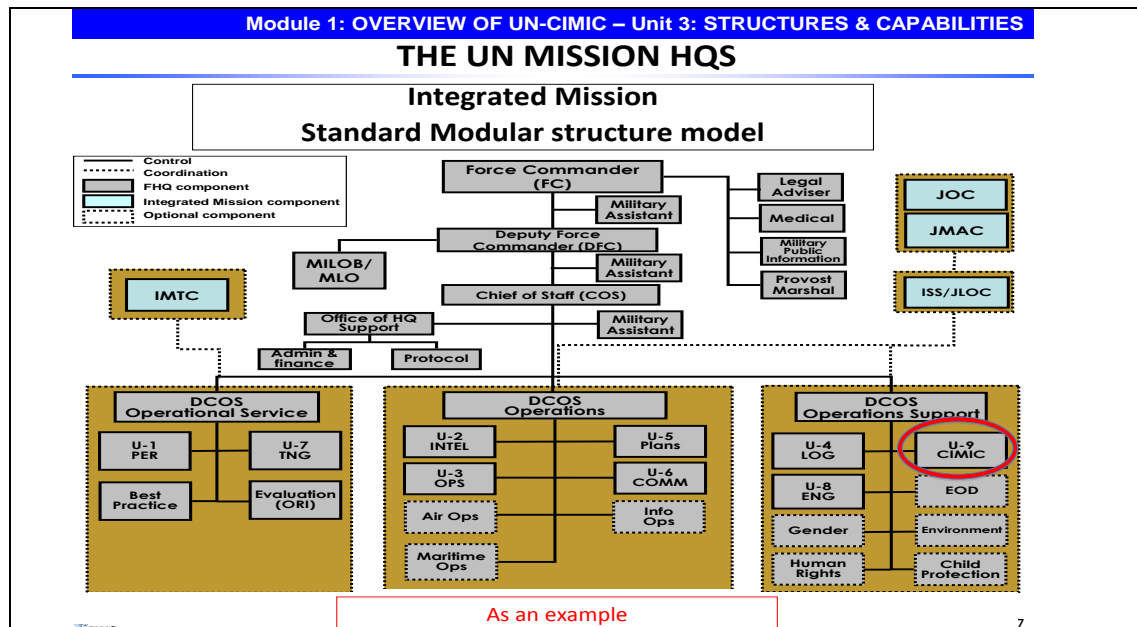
Module 1: OVERVIEW OF UN-CIMIC – Unit 3: STRUCTURES & CAPABILITIES

THE UN MISSION HQS

Integrated Mission
Standard Modular structure model

Control
Coordination
FHQ component
Integrated Mission component
Optional component

Force Commander (FC)
Military Assistant
Legal Adviser
Medical
Military Public Information
Provost Marshal
Deputy Force Commander (DFC)
MILOB/ MLO
Military Assistant
Chief of Staff (COS)
Office of HQ Support
Military Assistant
Admin & finance
Protocol
IMTC
JOC
JMAC
ISS/JLOC

DCOS Operational Service
U-1 PER
U-7 TNG
Best Practice
Evaluation (ORI)

DCOS Operations
U-2 INTEL
U-5 Plans
U-3 OPS
U-6 COMM
Air Ops
Info Ops
Maritime Ops

DCOS Operations Support
U-4 LOG
U-9 CIMIC
U-8 ENG
EOD
Gender
Environment
Human Rights
Child Protection

As an example

7